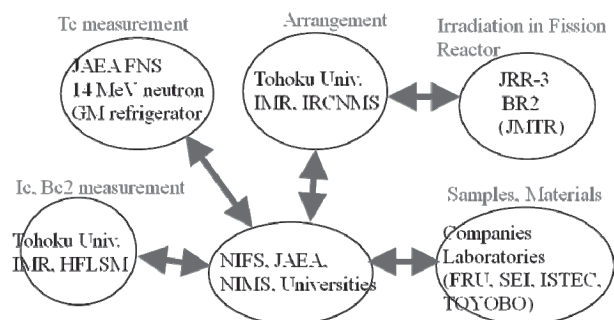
Tc measurement

JAEA FNS
14 MeV neutron
GM refrigerator

Arrangement

Tohoku Univ.
IMR, IRCNMS

Irradiation in Fission Reactor

JRR-3
BR2
(JMTR)

Ic, Bc2 measurement

Tohoku Univ.
IMR, HFLSM

NIFS, JAEA,
NIMS, Universities

Samples, Materials

Companies
Laboratories
(FRU, SEI, ISTEC,
TOYOBO)